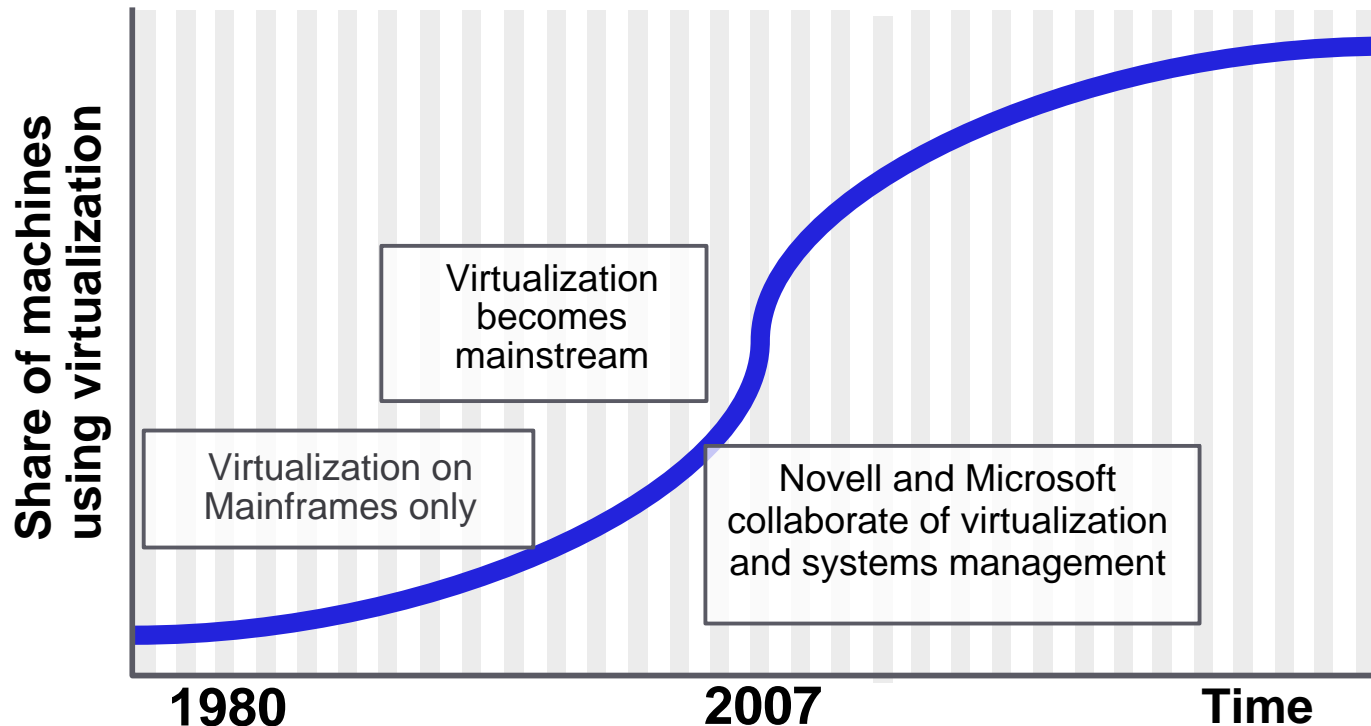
Share of machines using virtualization

Virtualization becomes mainstream

Virtualization on Mainframes only

Novell and Microsoft collaborate of virtualization and systems management

1980

2007

Time